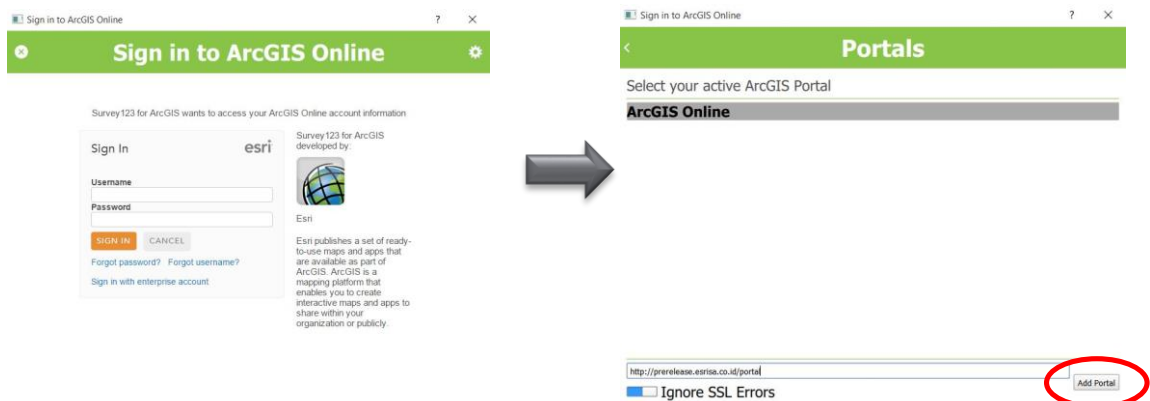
Sign in to ArcGIS Online ? ×

Sign in to ArcGIS Online

Survey123 for ArcGIS wants to access your ArcGIS Online account information

Sign In esri

Username

Password

SIGN IN CANCEL

Forgot password? Forgot username?

Sign in with enterprise account

Survey123 for ArcGIS developed by:

Esri

Esri publishes a set of ready-to-use maps and apps that are available as part of ArcGIS. ArcGIS is a mapping platform that enables you to create interactive maps and apps to share within your organization or publicly.

Sign in to ArcGIS Online ? ×

Portals

Select your active ArcGIS Portal

ArcGIS Online

http://prerelease.esrisa.co.id/portal

Add Portal

Ignore SSL Errors